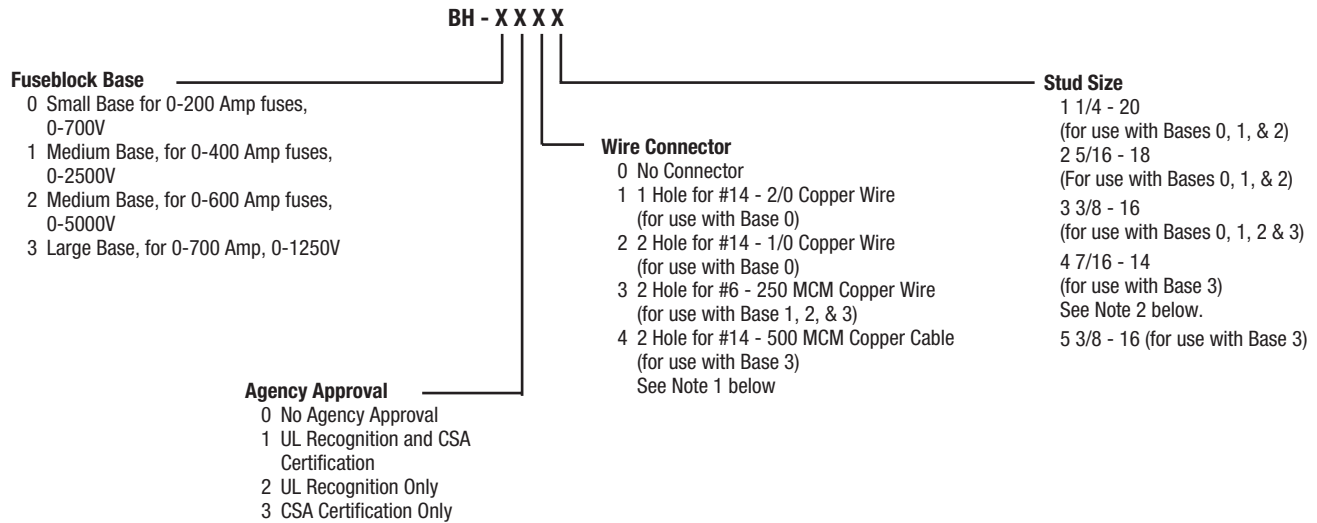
BH - X X X X

Fuseblock Base
0 Small Base for 0-200 Amp fuses, 0-700V
1 Medium Base, for 0-400 Amp fuses, 0-2500V
2 Medium Base, for 0-600 Amp fuses, 0-5000V
3 Large Base, for 0-700 Amp, 0-1250V

Agency Approval
0 No Agency Approval
1 UL Recognition and CSA Certification
2 UL Recognition Only
3 CSA Certification Only

Wire Connector
0 No Connector
1 1 Hole for #14 - 2/0 Copper Wire (for use with Base 0)
2 2 Hole for #14 - 1/0 Copper Wire (for use with Base 0)
3 2 Hole for #6 - 250 MCM Copper Wire (for use with Base 1, 2, & 3)
4 2 Hole for #14 - 500 MCM Copper Cable (for use with Base 3) See Note 1 below

Stud Size
1 1/4 - 20 (for use with Bases 0, 1, & 2)
2 5/16 - 18 (For use with Bases 0, 1, & 2)
3 3/8 - 16 (for use with Bases 0, 1, 2 & 3)
4 7/16 - 14 (for use with Base 3) See Note 2 below.
5 3/8 - 16 (for use with Base 3)